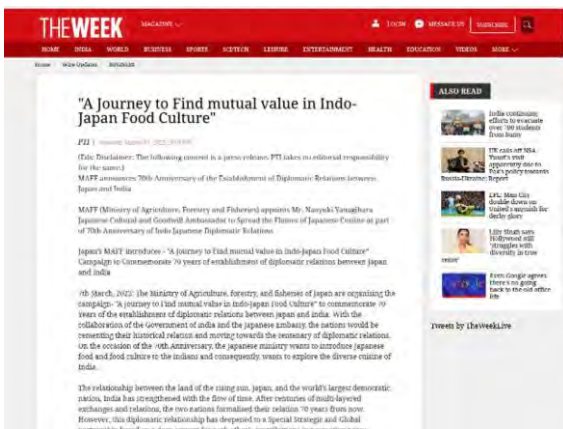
THE WEEK MAGAZINE LOGIN MESSAGE US SUBSCRIBE

HOME INDIA WORLD BUSINESS SPORTS SCI/TECH LEISURE ENTERTAINMENT HEALTH EDUCATION VIDEOS MORE

Home Wire Updates Business

"A Journey to Find mutual value in Indo-Japan Food Culture"

PTI | Updated: March 07, 2022 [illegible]

(This Disclaimer: The following content is a press release. PTI takes no editorial responsibility for the same.)

MAFF announces 70th Anniversary of the Establishment of Diplomatic Relations between Japan and India

MAFF (Ministry of Agriculture, Forestry and Fisheries) appoints Mr. Naoyuki Yanagihara Japanese Cultural and Goodwill Ambassador to Spread the Flavors of Japanese Cuisine as part of 70th Anniversary of Indo-Japanese Diplomatic Relations

Japan's MAFF introduces - "A Journey to Find mutual value in Indo-Japan Food Culture" Campaign to Commemorate 70 years of establishment of diplomatic relations between Japan and India

7th March, 2022: The Ministry of Agriculture, forestry, and fisheries of Japan are organizing the campaign- "A journey to Find mutual value in Indo-Japan Food Culture" to commemorate 70 years of the establishment of diplomatic relations between Japan and India. With the collaboration of the Government of India and the Japanese embassy, the nations would be cementing their historical relation and moving towards the centenary of diplomatic relations. On the occasion of the 70th Anniversary, the Japanese ministry wants to introduce Japanese food and food culture to the Indians and consequently, wants to explore the diverse cuisine of India.

The relationship between the land of the rising sun, Japan, and the world's largest democratic nation, India has strengthened with the flow of time. After centuries of multi-layered exchanges and relations, the two nations formalised their relation 70 years from now. However, this diplomatic relationship has deepened to a Special Strategic and Global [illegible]

ALSO READ

India continues efforts to evacuate over 700 students from Sumy

UK calls off NSA Truss's visit apparently due to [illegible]'s policy towards Russia-Ukraine: Report

EPL: Man City double down on United's anguish for derby glory

Lilly Singh says Hollywood still 'struggles with diversity in true sense'

Even Google agrees there's no going back to the old office life

Tweets by TheWeekLive